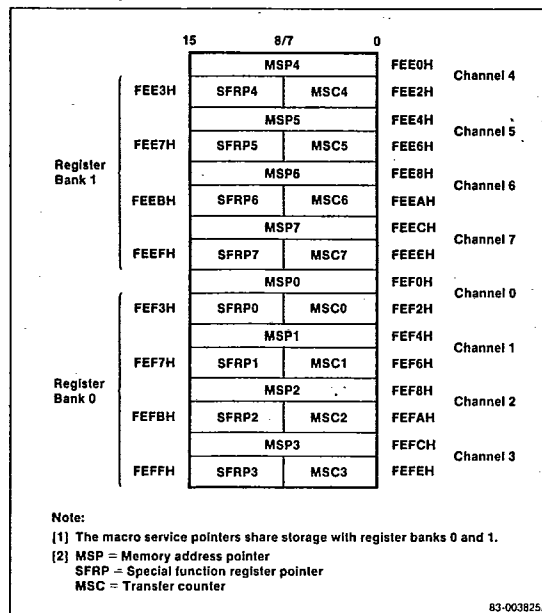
15 8/7 0

| | | | | |
|---|---|---|---|---|
| Register Bank 1 | | MSP4 | | FEE0H | Channel 4 |
| | FEE3H | SFRP4 | MSC4 | FEE2H | |
| | | MSP5 | | FEE4H | Channel 5 |
| | FEE7H | SFRP5 | MSC5 | FEE6H | |
| | | MSP6 | | FEE8H | Channel 6 |
| | FEEBH | SFRP6 | MSC6 | FEEAH | |
| | | MSP7 | | FEECH | Channel 7 |
| | FEEFH | SFRP7 | MSC7 | FEEEH | |
| Register Bank 0 | | MSP0 | | FEF0H | Channel 0 |
| | FEF3H | SFRP0 | MSC0 | FEF2H | |
| | | MSP1 | | FEF4H | Channel 1 |
| | FEF7H | SFRP1 | MSC1 | FEF6H | |
| | | MSP2 | | FEF8H | Channel 2 |
| | FEFBH | SFRP2 | MSC2 | FEFAH | |
| | | MSP3 | | FEFCH | Channel 3 |
| | FEFFH | SFRP3 | MSC3 | FEFEH | |

Note:
[1] The macro service pointers share storage with register banks 0 and 1.
[2] MSP = Memory address pointer
SFRP = Special function register pointer
MSC = Transfer counter

83-003825